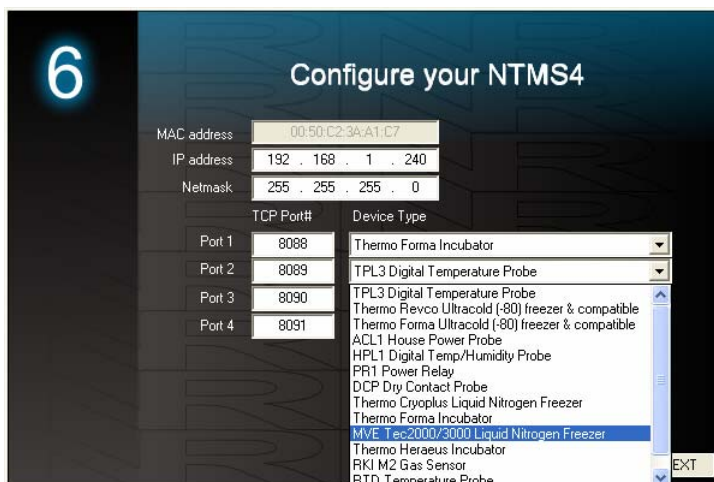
6

Configure your NTMS4

MAC address 00:50:C2:3A:A1:C7
IP address 192 . 168 . 1 . 240
Netmask 255 . 255 . 255 . 0

TCP Port# Device Type

Port 1 8088 Thermo Forma Incubator
Port 2 8089 TPL3 Digital Temperature Probe
Port 3 8090
Port 4 8091

TPL3 Digital Temperature Probe
Thermo Revco Ultracold (-80) freezer & compatible
Thermo Forma Ultracold (-80) freezer & compatible
ACL1 House Power Probe
HPL1 Digital Temp/Humidity Probe
PR1 Power Relay
DCP Dry Contact Probe
Thermo Cryoplus Liquid Nitrogen Freezer
Thermo Forma Incubator
MVE Tec2000/3000 Liquid Nitrogen Freezer
Thermo Heraeus Incubator
RKI M2 Gas Sensor
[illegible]

EXT